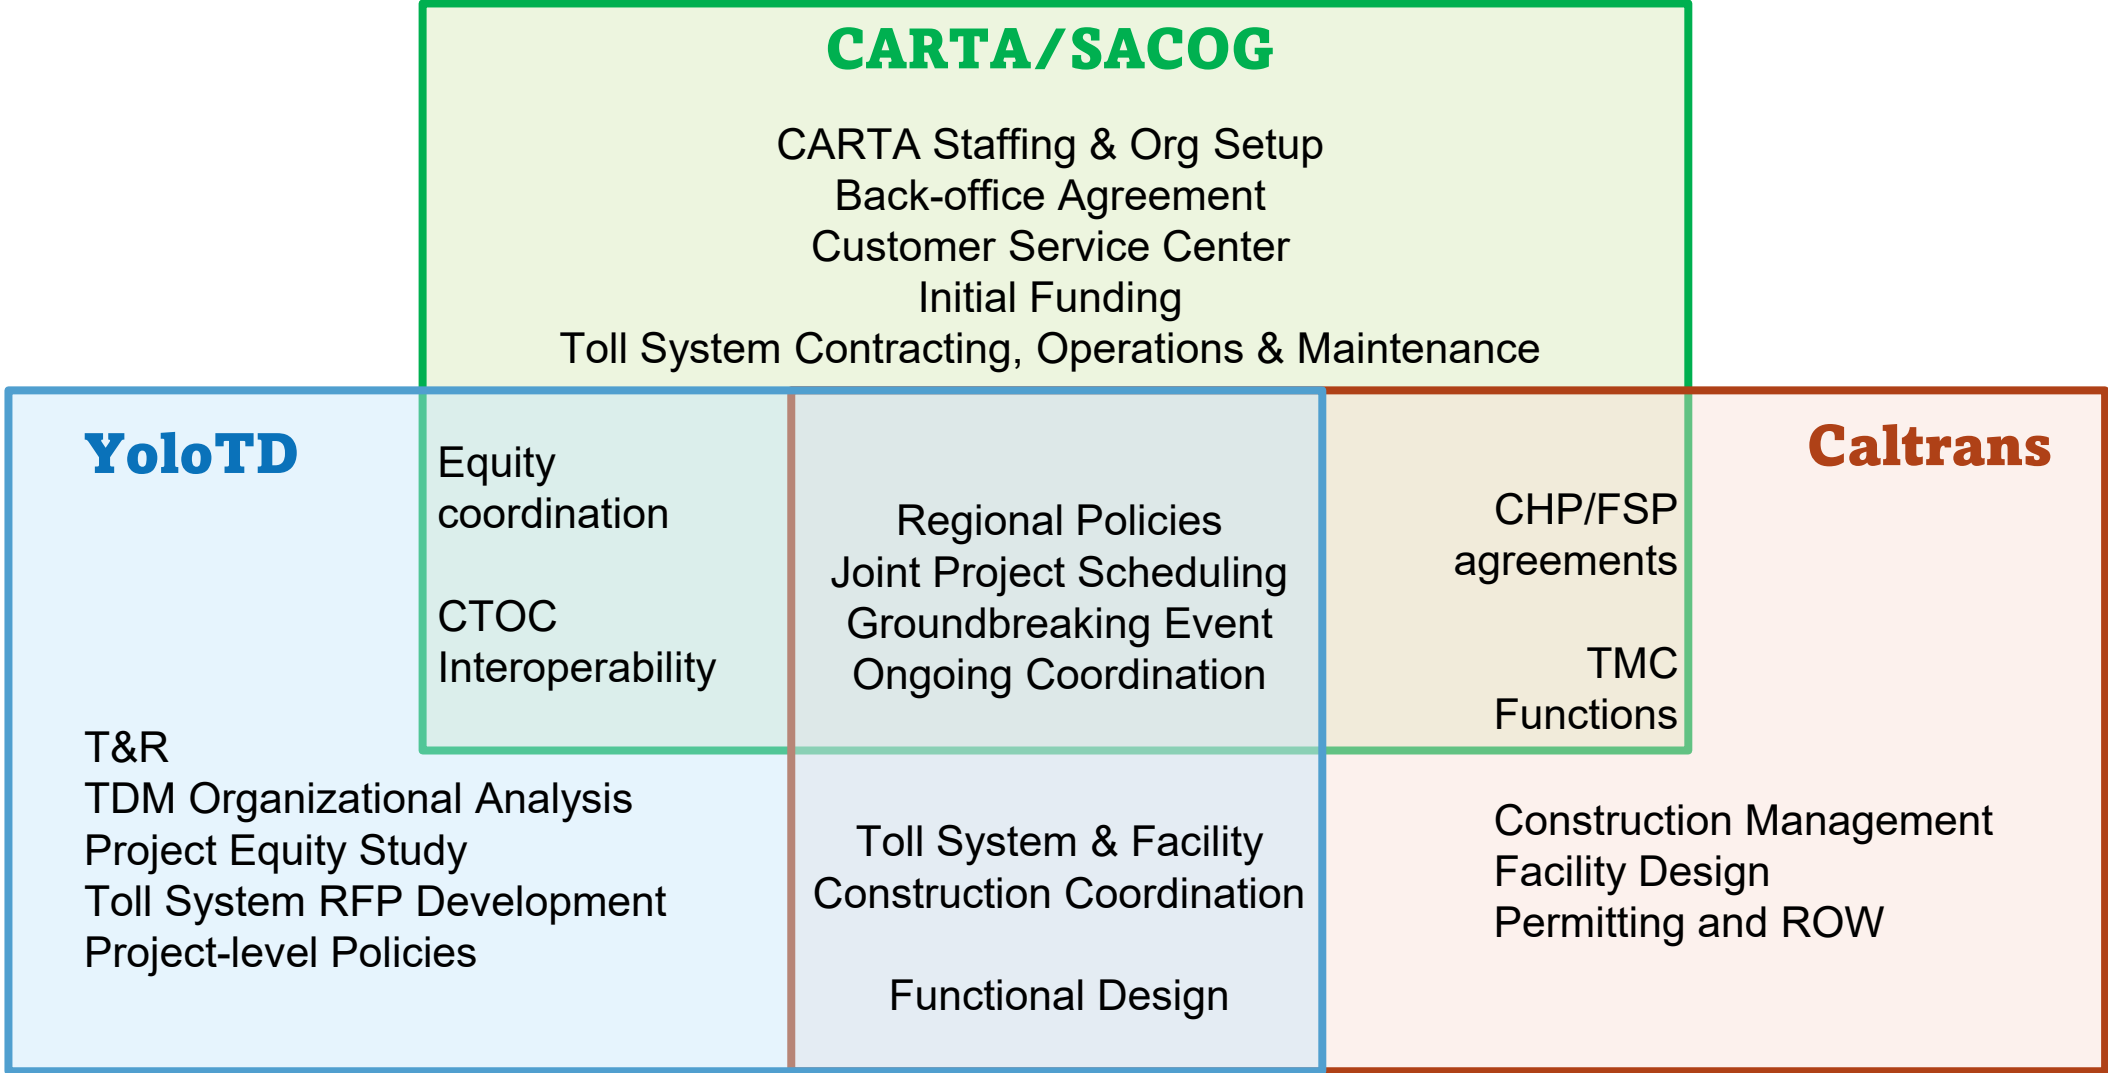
CARTA/SACOG

CARTA Staffing & Org Setup
Back-office Agreement
Customer Service Center
Initial Funding
Toll System Contracting, Operations & Maintenance

YoloTD

Equity coordination

CTOC Interoperability

Regional Policies
Joint Project Scheduling
Groundbreaking Event
Ongoing Coordination

Caltrans

CHP/FSP agreements

TMC Functions

T&R
TDM Organizational Analysis
Project Equity Study
Toll System RFP Development
Project-level Policies

Toll System & Facility
Construction Coordination

Functional Design

Construction Management
Facility Design
Permitting and ROW